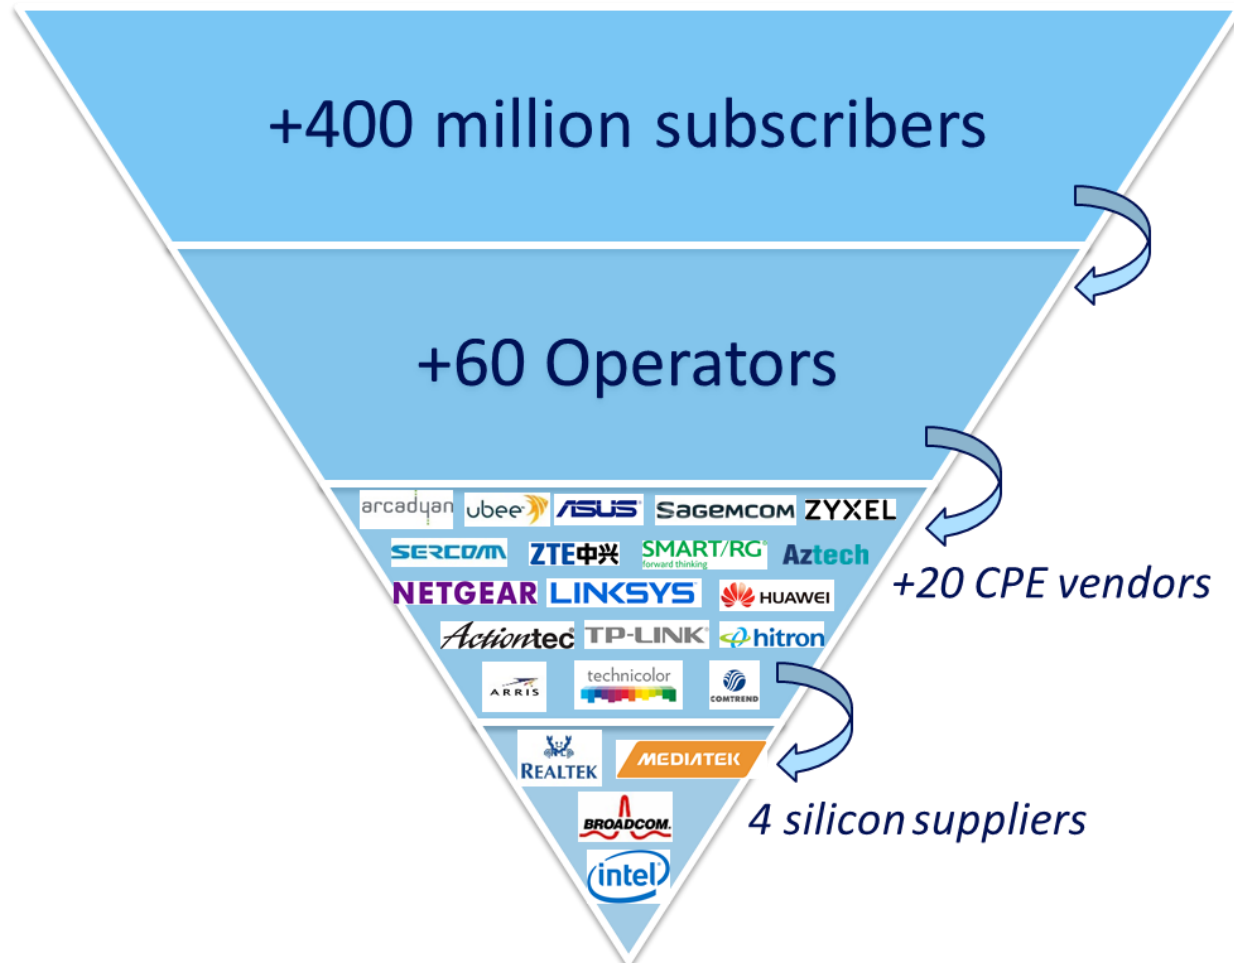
+400 million subscribers

+60 Operators

arcadyan ubee ASUS SAGEMCOM ZYXEL
SERCOMM ZTE中兴 SMART/RG forward thinking Aztech
NETGEAR LINKSYS HUAWEI
Actiontec TP-LINK hitron
ARRIS technicolor COMTREND

+20 CPE vendors

REALTEK MEDIATEK
BROADCOM
intel

4 silicon suppliers